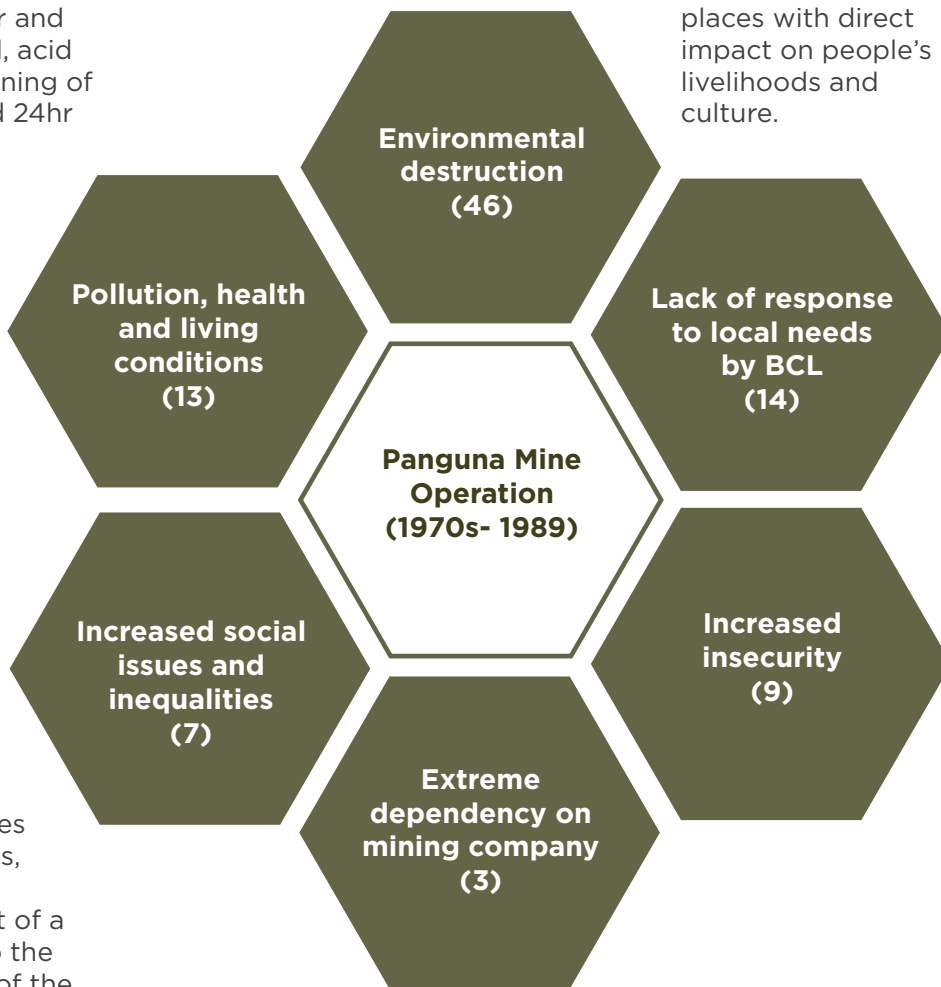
r and
l, acid
ning of
l 24hr

places with direct impact on people's livelihoods and culture.

Environmental destruction (46)

Pollution, health and living conditions (13)

Lack of response to local needs by BCL (14)

Panguna Mine Operation (1970s- 1989)

Increased social issues and inequalities (7)

Increased insecurity (9)

Extreme dependency on mining company (3)

es
s,

t of a
the
of the